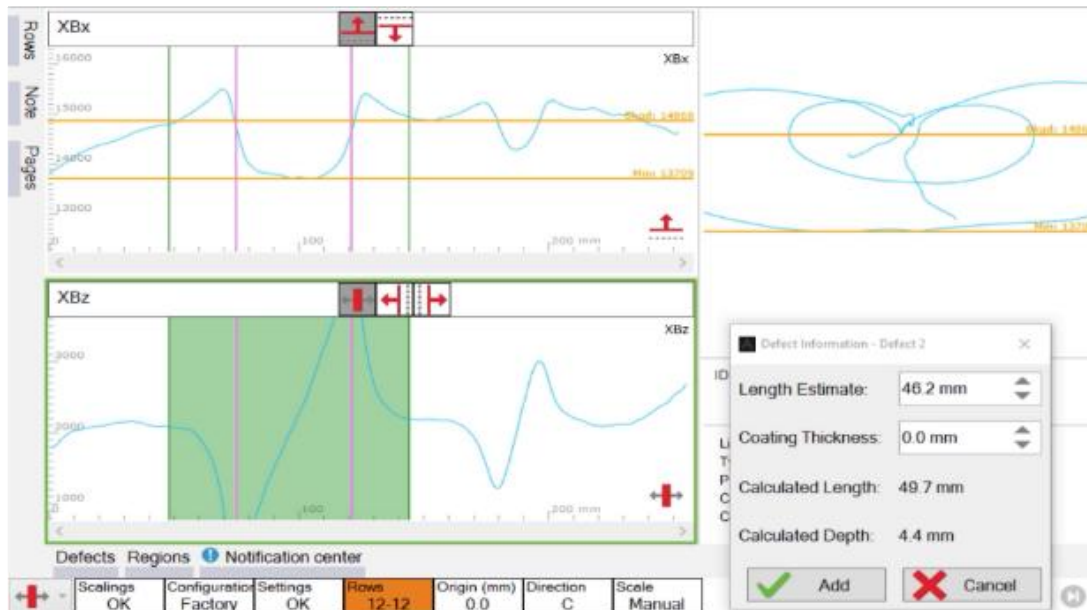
Rows
Note
Pages

XBx
16000
XBx
15000
Thrsh: 14850
14000
Min: 13709
13000
0
100
200 mm

Thrsh: 1485
Min: 1370

XBz
XBz
3000
2000
1000
100
200 mm

ID
L
T
P
C
C

Defect Information - Defect 2
Length Estimate: 46.2 mm
Coating Thickness: 0.0 mm
Calculated Length: 49.7 mm
Calculated Depth: 4.4 mm
Add
Cancel

Defects Regions Notification center

| Scalings | Configuration | Settings | Rows | Origin (mm) | Direction | Scale |
|---|---|---|---|---|---|---|
| OK | Factory | OK | 12-12 | 0.0 | C | Manual |